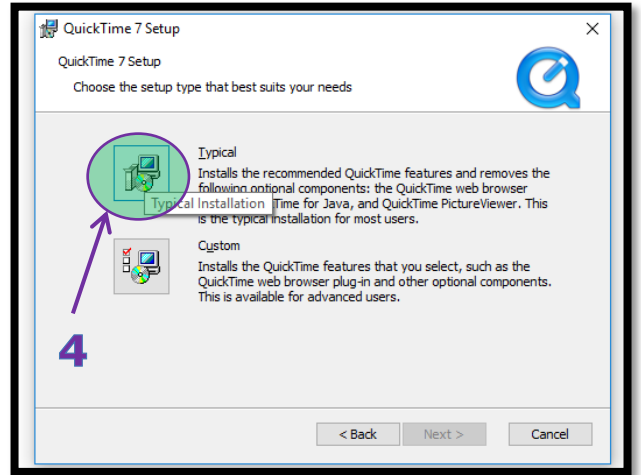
QuickTime 7 Setup

QuickTime 7 Setup

Choose the setup type that best suits your needs

Typical

Installs the recommended QuickTime features and removes the following optional components: the QuickTime web browser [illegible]Time for Java, and QuickTime PictureViewer. This is the typical installation for most users.

Typical Installation

Custom

Installs the QuickTime features that you select, such as the QuickTime web browser plug-in and other optional components. This is available for advanced users.

4

< Back

Next >

Cancel